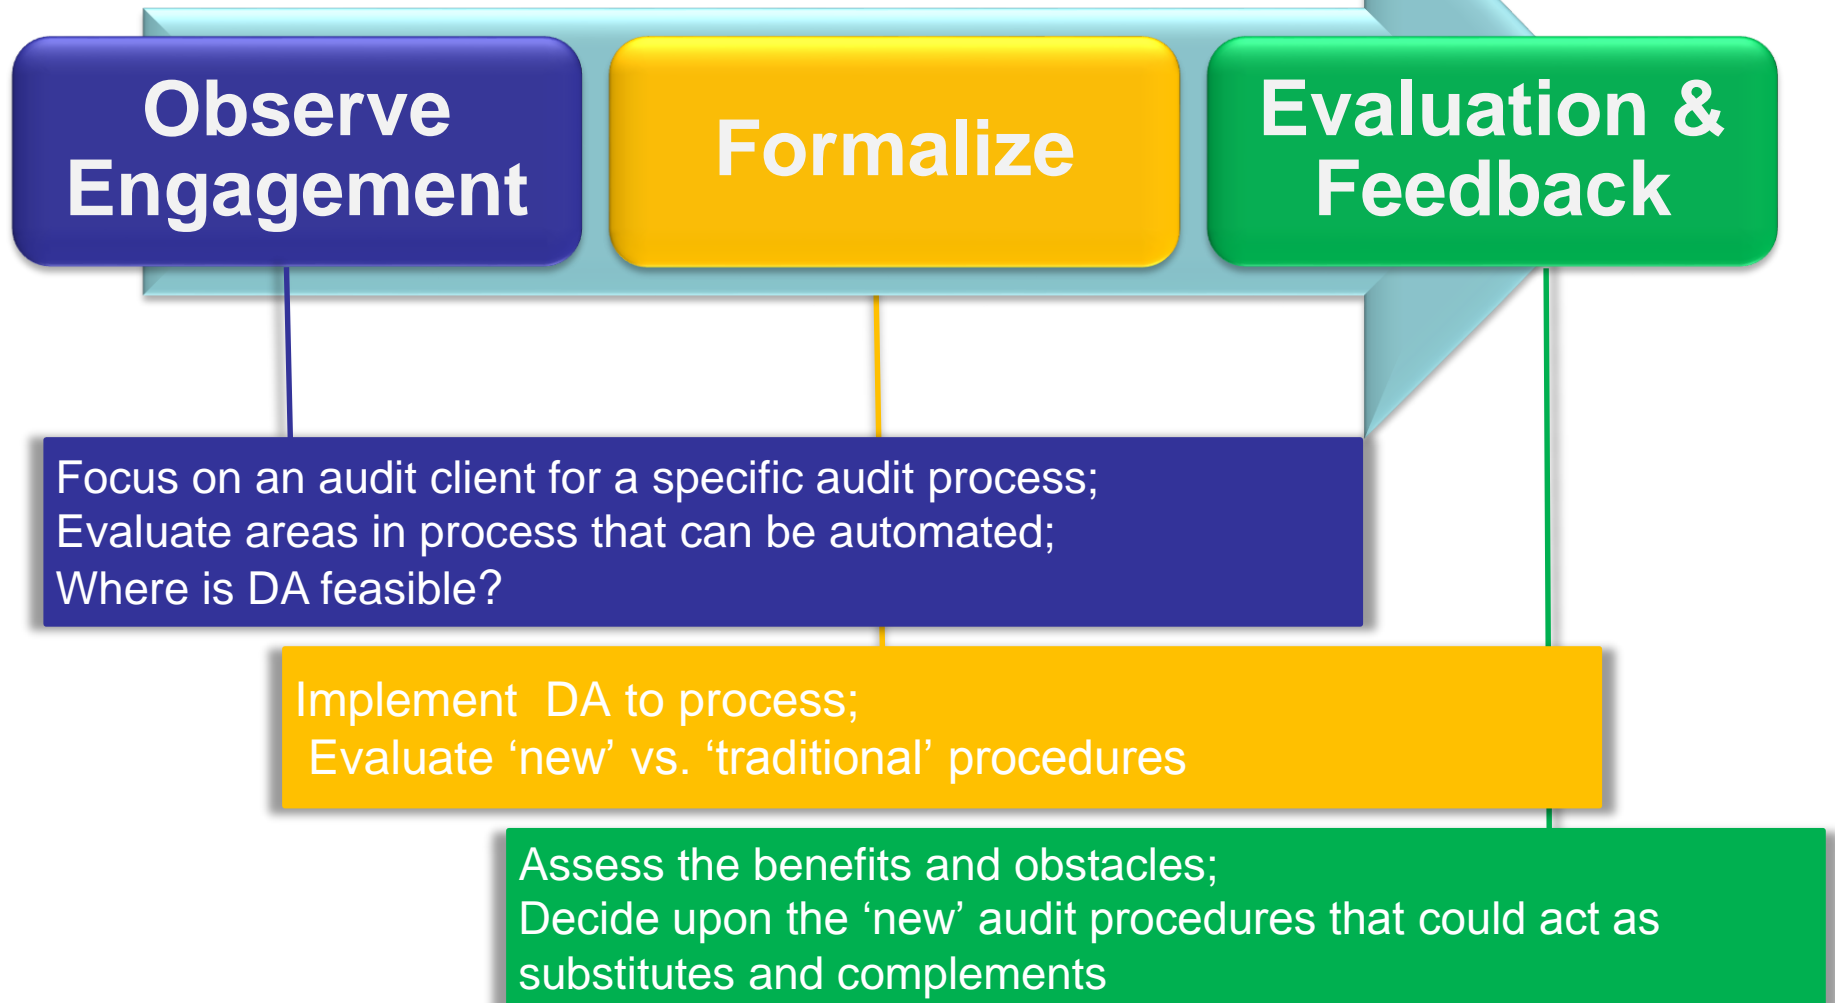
Observe Engagement

Formalize

Evaluation & Feedback

Focus on an audit client for a specific audit process;
Evaluate areas in process that can be automated;
Where is DA feasible?

Implement DA to process;
Evaluate ‘new’ vs. ‘traditional’ procedures

Assess the benefits and obstacles;
Decide upon the ‘new’ audit procedures that could act as substitutes and complements